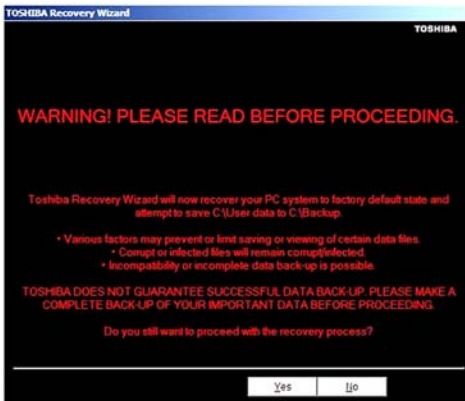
TOSHIBA Recovery Wizard

TOSHIBA

WARNING! PLEASE READ BEFORE PROCEEDING.

Toshiba Recovery Wizard will now recover your PC system to factory default state and attempt to save C:\User data to C:\Backup.

• Various factors may prevent or limit saving or viewing of certain data files.
• Corrupt or infected files will remain corrupt/infected.
• Incompatibility or incomplete data back-up is possible.

TOSHIBA DOES NOT GUARANTEE SUCCESSFUL DATA BACK-UP. PLEASE MAKE A COMPLETE BACK-UP OF YOUR IMPORTANT DATA BEFORE PROCEEDING.

Do you still want to proceed with the recovery process?

Yes No